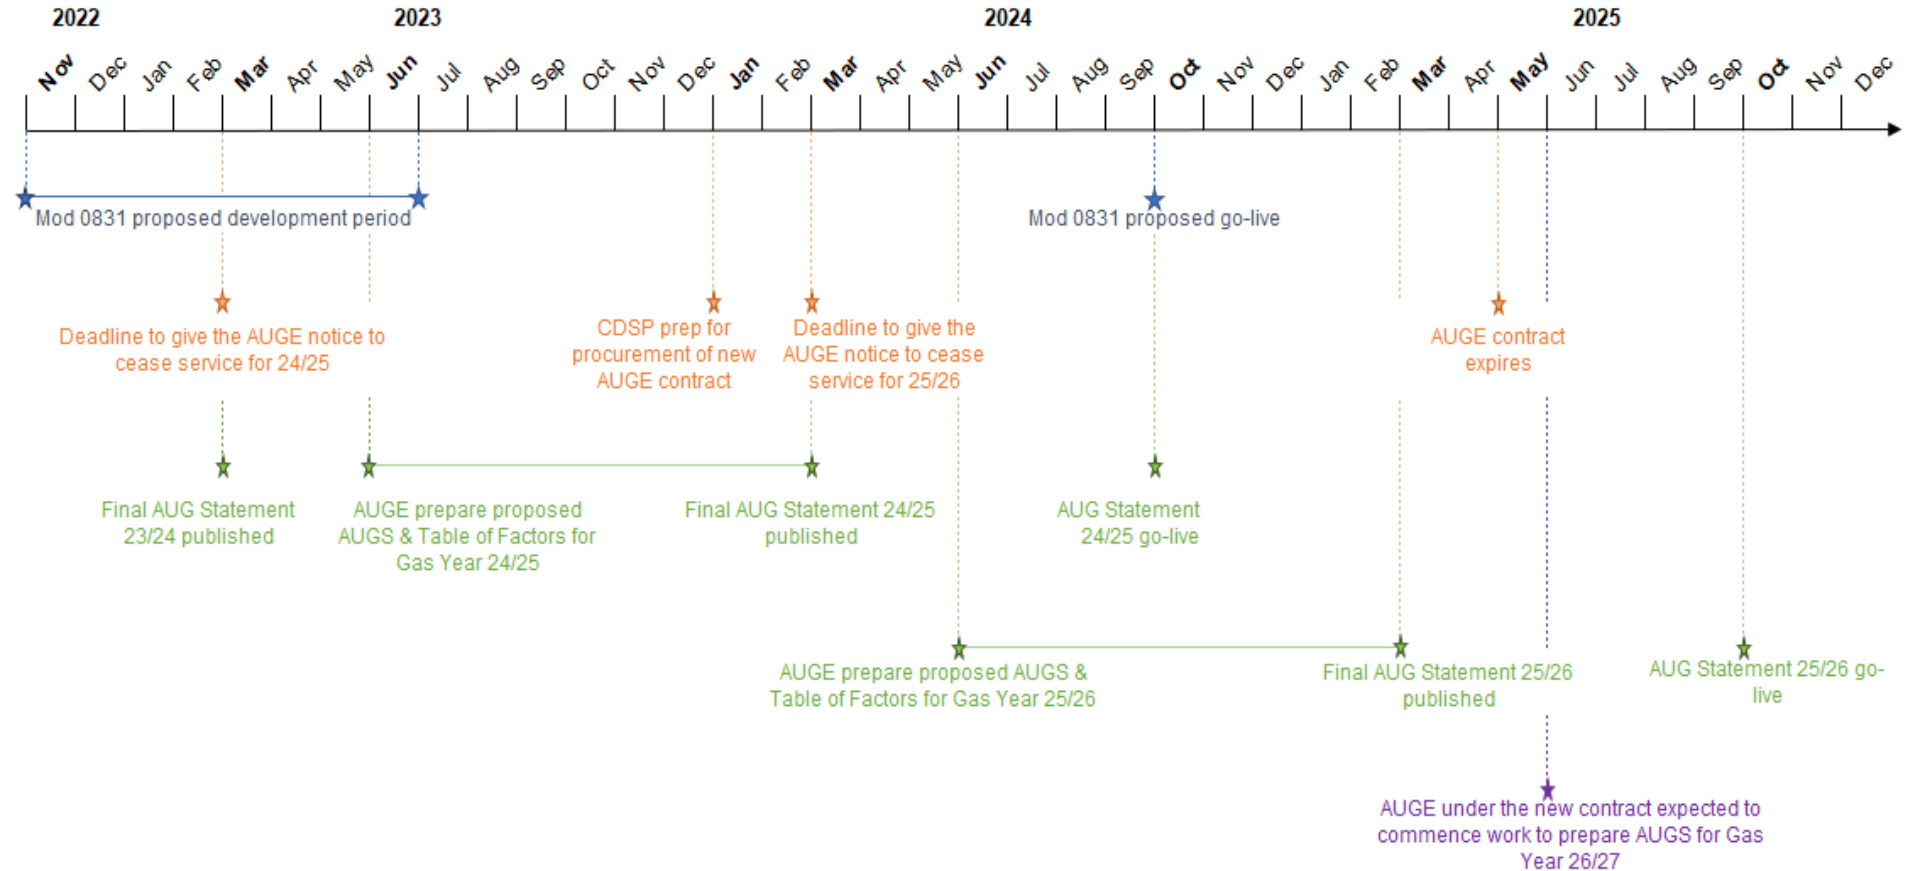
2022 2023 2024 2025

Nov Dec Jan Feb Mar Apr May Jun Jul Aug Sep Oct Nov Dec Jan Feb Mar Apr May Jun Jul Aug Sep Oct Nov Dec Jan Feb Mar Apr May Jun Jul Aug Sep Oct Nov Dec

Mod 0831 proposed development period

Mod 0831 proposed go-live

Deadline to give the AUGE notice to cease service for 24/25

CDSP prep for procurement of new AUGE contract

Deadline to give the AUGE notice to cease service for 25/26

AUGE contract expires

Final AUG Statement 23/24 published

AUGE prepare proposed AUGS & Table of Factors for Gas Year 24/25

Final AUG Statement 24/25 published

AUG Statement 24/25 go-live

AUGE prepare proposed AUGS & Table of Factors for Gas Year 25/26

Final AUG Statement 25/26 published

AUG Statement 25/26 go-live

AUGE under the new contract expected to commence work to prepare AUGS for Gas Year 26/27